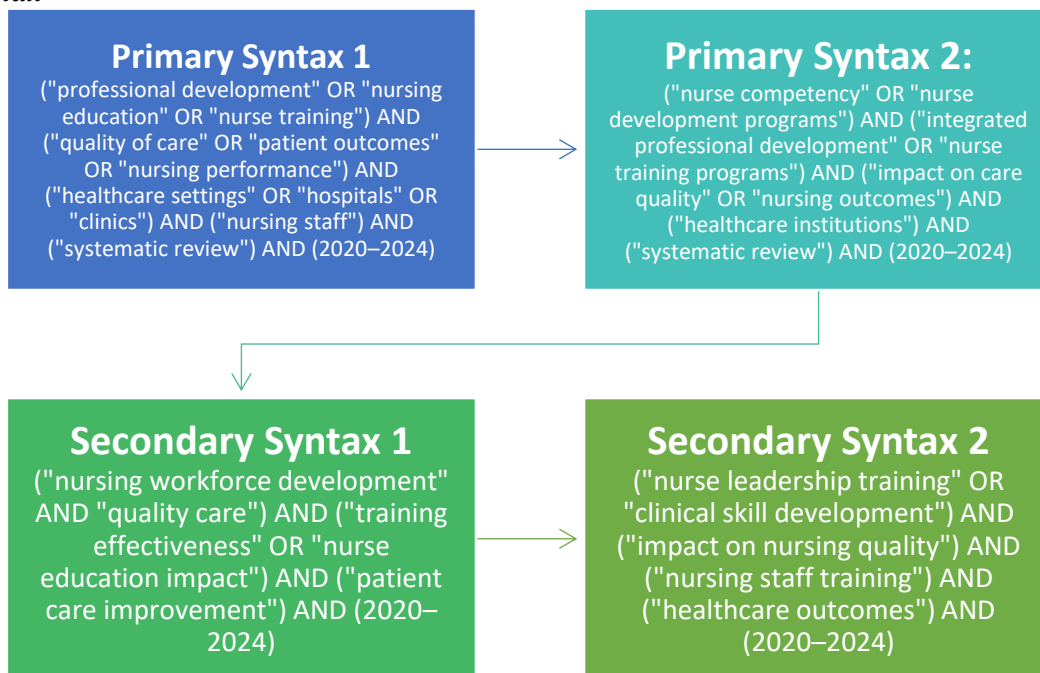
Primary Syntax 1

("professional development" OR "nursing education" OR "nurse training") AND ("quality of care" OR "patient outcomes" OR "nursing performance") AND ("healthcare settings" OR "hospitals" OR "clinics") AND ("nursing staff") AND ("systematic review") AND (2020–2024)

Primary Syntax 2:

("nurse competency" OR "nurse development programs") AND ("integrated professional development" OR "nurse training programs") AND ("impact on care quality" OR "nursing outcomes") AND ("healthcare institutions") AND ("systematic review") AND (2020–2024)

Secondary Syntax 1

("nursing workforce development" AND "quality care") AND ("training effectiveness" OR "nurse education impact") AND ("patient care improvement") AND (2020–2024)

Secondary Syntax 2

("nurse leadership training" OR "clinical skill development") AND ("impact on nursing quality") AND ("nursing staff training") AND ("healthcare outcomes") AND (2020–2024)